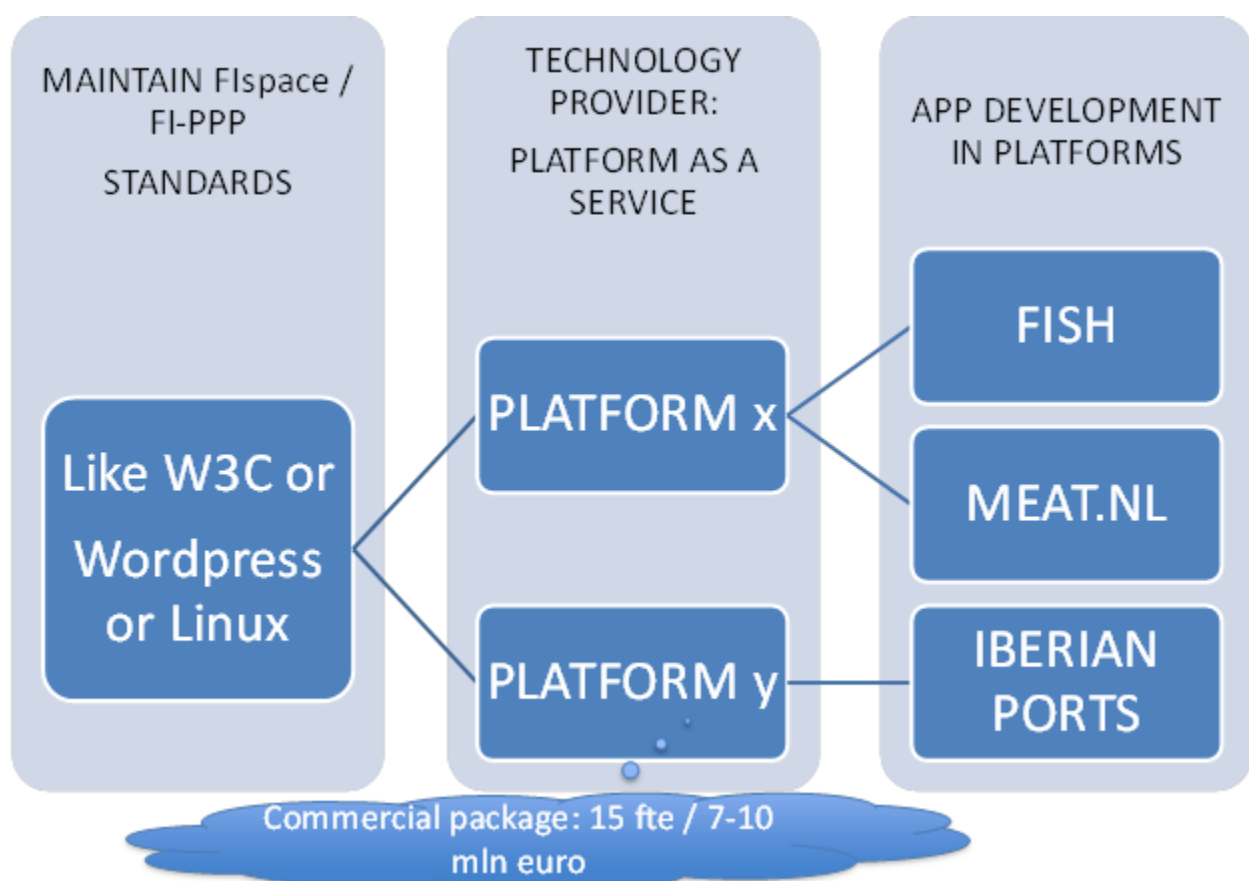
MAINTAIN FIspace / FI-PPP STANDARDS

Like W3C or Wordpress or Linux

TECHNOLOGY PROVIDER: PLATFORM AS A SERVICE

PLATFORM x

PLATFORM y

APP DEVELOPMENT IN PLATFORMS

FISH

MEAT.NL

IBERIAN PORTS

Commercial package: 15 fte / 7-10 mln euro